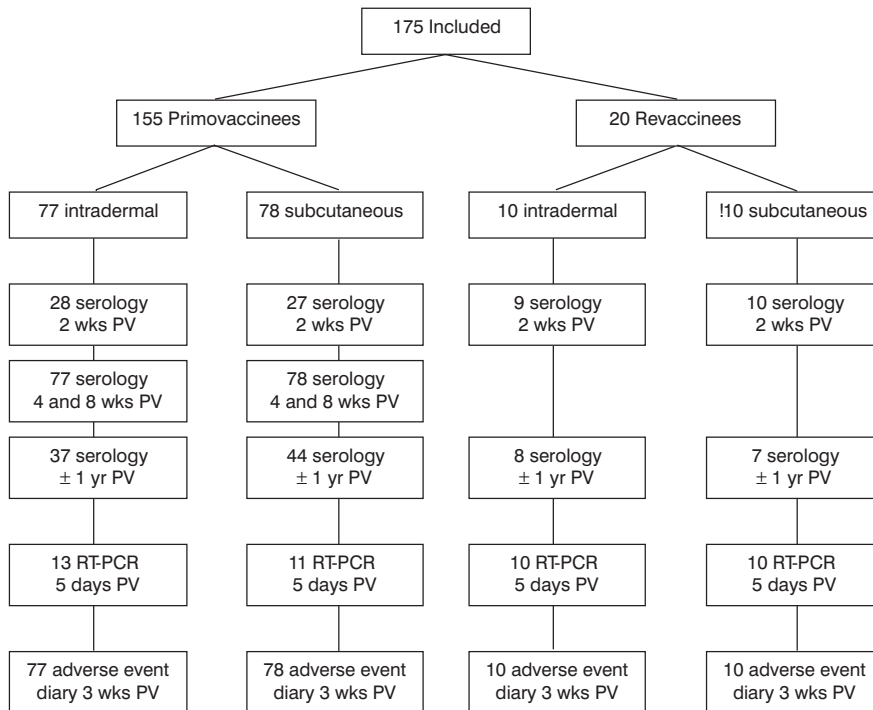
175 Included

155 Primovaccinees

20 Revaccinees

77 intradermal

78 subcutaneous

10 intradermal

!10 subcutaneous

28 serology
2 wks PV

27 serology
2 wks PV

9 serology
2 wks PV

10 serology
2 wks PV

77 serology
4 and 8 wks PV

78 serology
4 and 8 wks PV

37 serology
$\pm$ 1 yr PV

44 serology
$\pm$ 1 yr PV

8 serology
$\pm$ 1 yr PV

7 serology
$\pm$ 1 yr PV

13 RT-PCR
5 days PV

11 RT-PCR
5 days PV

10 RT-PCR
5 days PV

10 RT-PCR
5 days PV

77 adverse event
diary 3 wks PV

78 adverse event
diary 3 wks PV

10 adverse event
diary 3 wks PV

10 adverse event
diary 3 wks PV